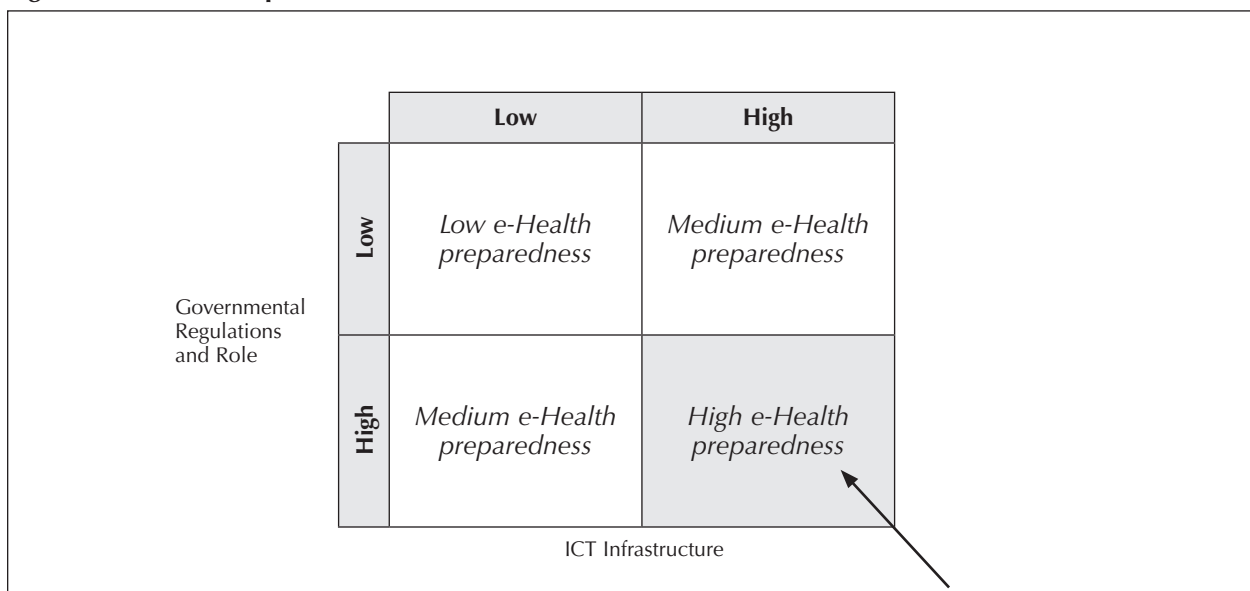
| | Low | High |
|---|---|---|
| Low | Low e-Health preparedness | Medium e-Health preparedness |
| High | Medium e-Health preparedness | High e-Health preparedness |

Governmental Regulations and Role

ICT Infrastructure